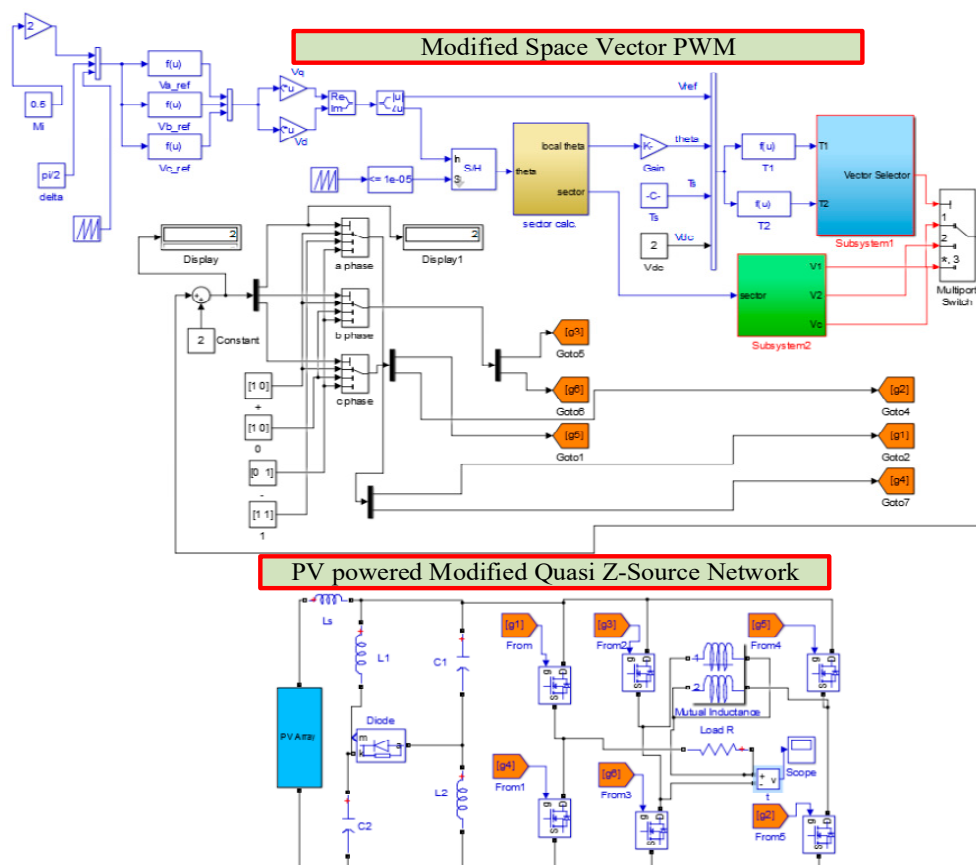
Modified Space Vector PWM

2

0.5
Mi

pi/2
delta

f(u)
Va_ref
f(u)
Vb_ref
f(u)
Vc_ref

Vq
Vd
Re
Im
u
u
Vref

S/H
<= 1e-05

local theta
theta
sector
sector calc.

K-
Gain
theta
-C-
Ts
Ts
2
Vdc
Vdc

f(u)
T1
f(u)
T2

T1
Vector Selector
T2
Subsystem1

sector
V1
V2
Vc
Subsystem2

1
2
*, 3
Multiport Switch

2
Display
2
Display1

a phase
b phase
c phase

2 Constant

[1 0]
+
[1 0]
0
[0 1]
-
[1 1]
1

[g3]
Goto5
[g6]
Goto6
[g5]
Goto1
[g2]
Goto4
[g1]
Goto2
[g4]
Goto7

PV powered Modified Quasi Z-Source Network

Ls
L1
C1
PV Array
Diode
m
a
L2
C2

[g1]
From
[g3]
From2
[g5]
From4
[g4]
From1
[g6]
From3
[g2]
From5

1
2
Mutual Inductance
Load R
Scope
v